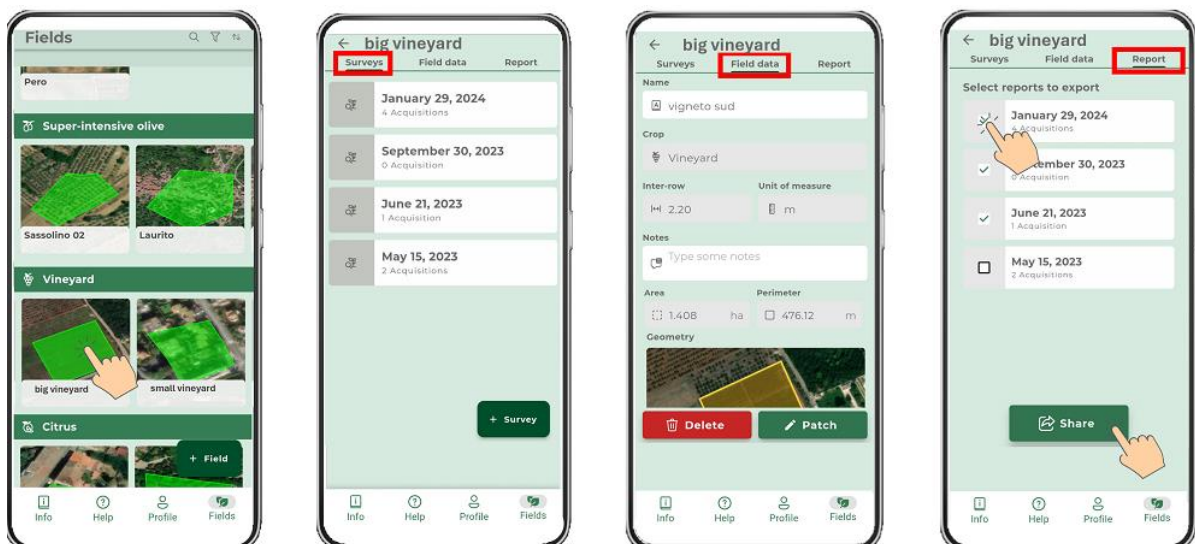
Fields

Pero

Super-intensive olive

Sassolino 02

Laurito

Vineyard

big vineyard

small vineyard

Citrus

+ Field

Info Help Profile Fields

big vineyard

Surveys Field data Report

January 29, 2024
4 Acquisitions

September 30, 2023
0 Acquisition

June 21, 2023
1 Acquisition

May 15, 2023
2 Acquisitions

+ Survey

Info Help Profile Fields

big vineyard

Surveys Field data Report

Name

vigneto sud

Crop

Vineyard

Inter-row

2.20

Unit of measure

m

Notes

Type some notes

Area

1.408 ha

Perimeter

476.12 m

Geometry

Delete

Patch

Info Help Profile Fields

big vineyard

Surveys Field data Report

Select reports to export

January 29, 2024
4 Acquisitions

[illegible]tember 30, 2023
0 Acquisition

June 21, 2023
1 Acquisition

May 15, 2023
2 Acquisitions

Share

Info Help Profile Fields